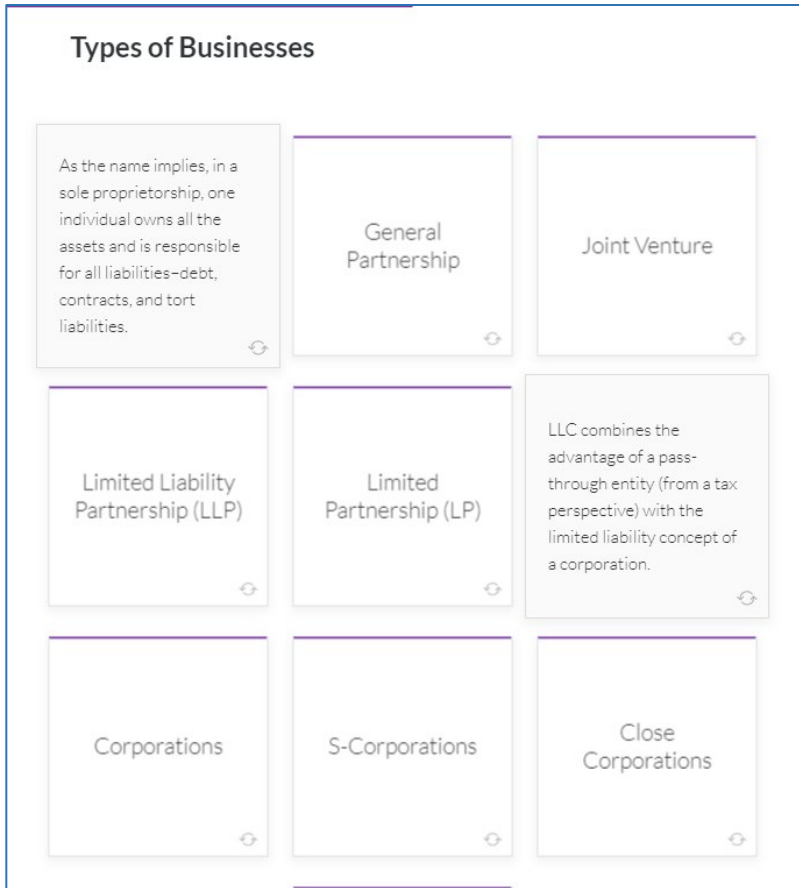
Types of Businesses

As the name implies, in a sole proprietorship, one individual owns all the assets and is responsible for all liabilities–debt, contracts, and tort liabilities.

General Partnership

Joint Venture

Limited Liability Partnership (LLP)

Limited Partnership (LP)

LLC combines the advantage of a pass-through entity (from a tax perspective) with the limited liability concept of a corporation.

Corporations

S-Corporations

Close Corporations